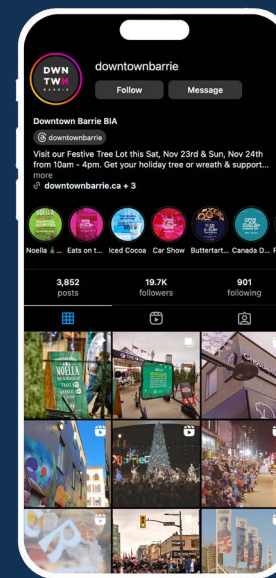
DWN TWN BARRIE

downtownbarrie

Follow

Message

Downtown Barrie BIA

downtownbarrie

Visit our Festive Tree Lot this Sat, Nov 23rd & Sun, Nov 24th from 10am - 4pm. Get your holiday tree or wreath & support... more

downtownbarrie.ca + 3

Noella 🎄... Eats on t... Iced Cocoa Car Show Buttertart... Canada D...

3,852 posts

19.7K followers

901 following

NOELLA